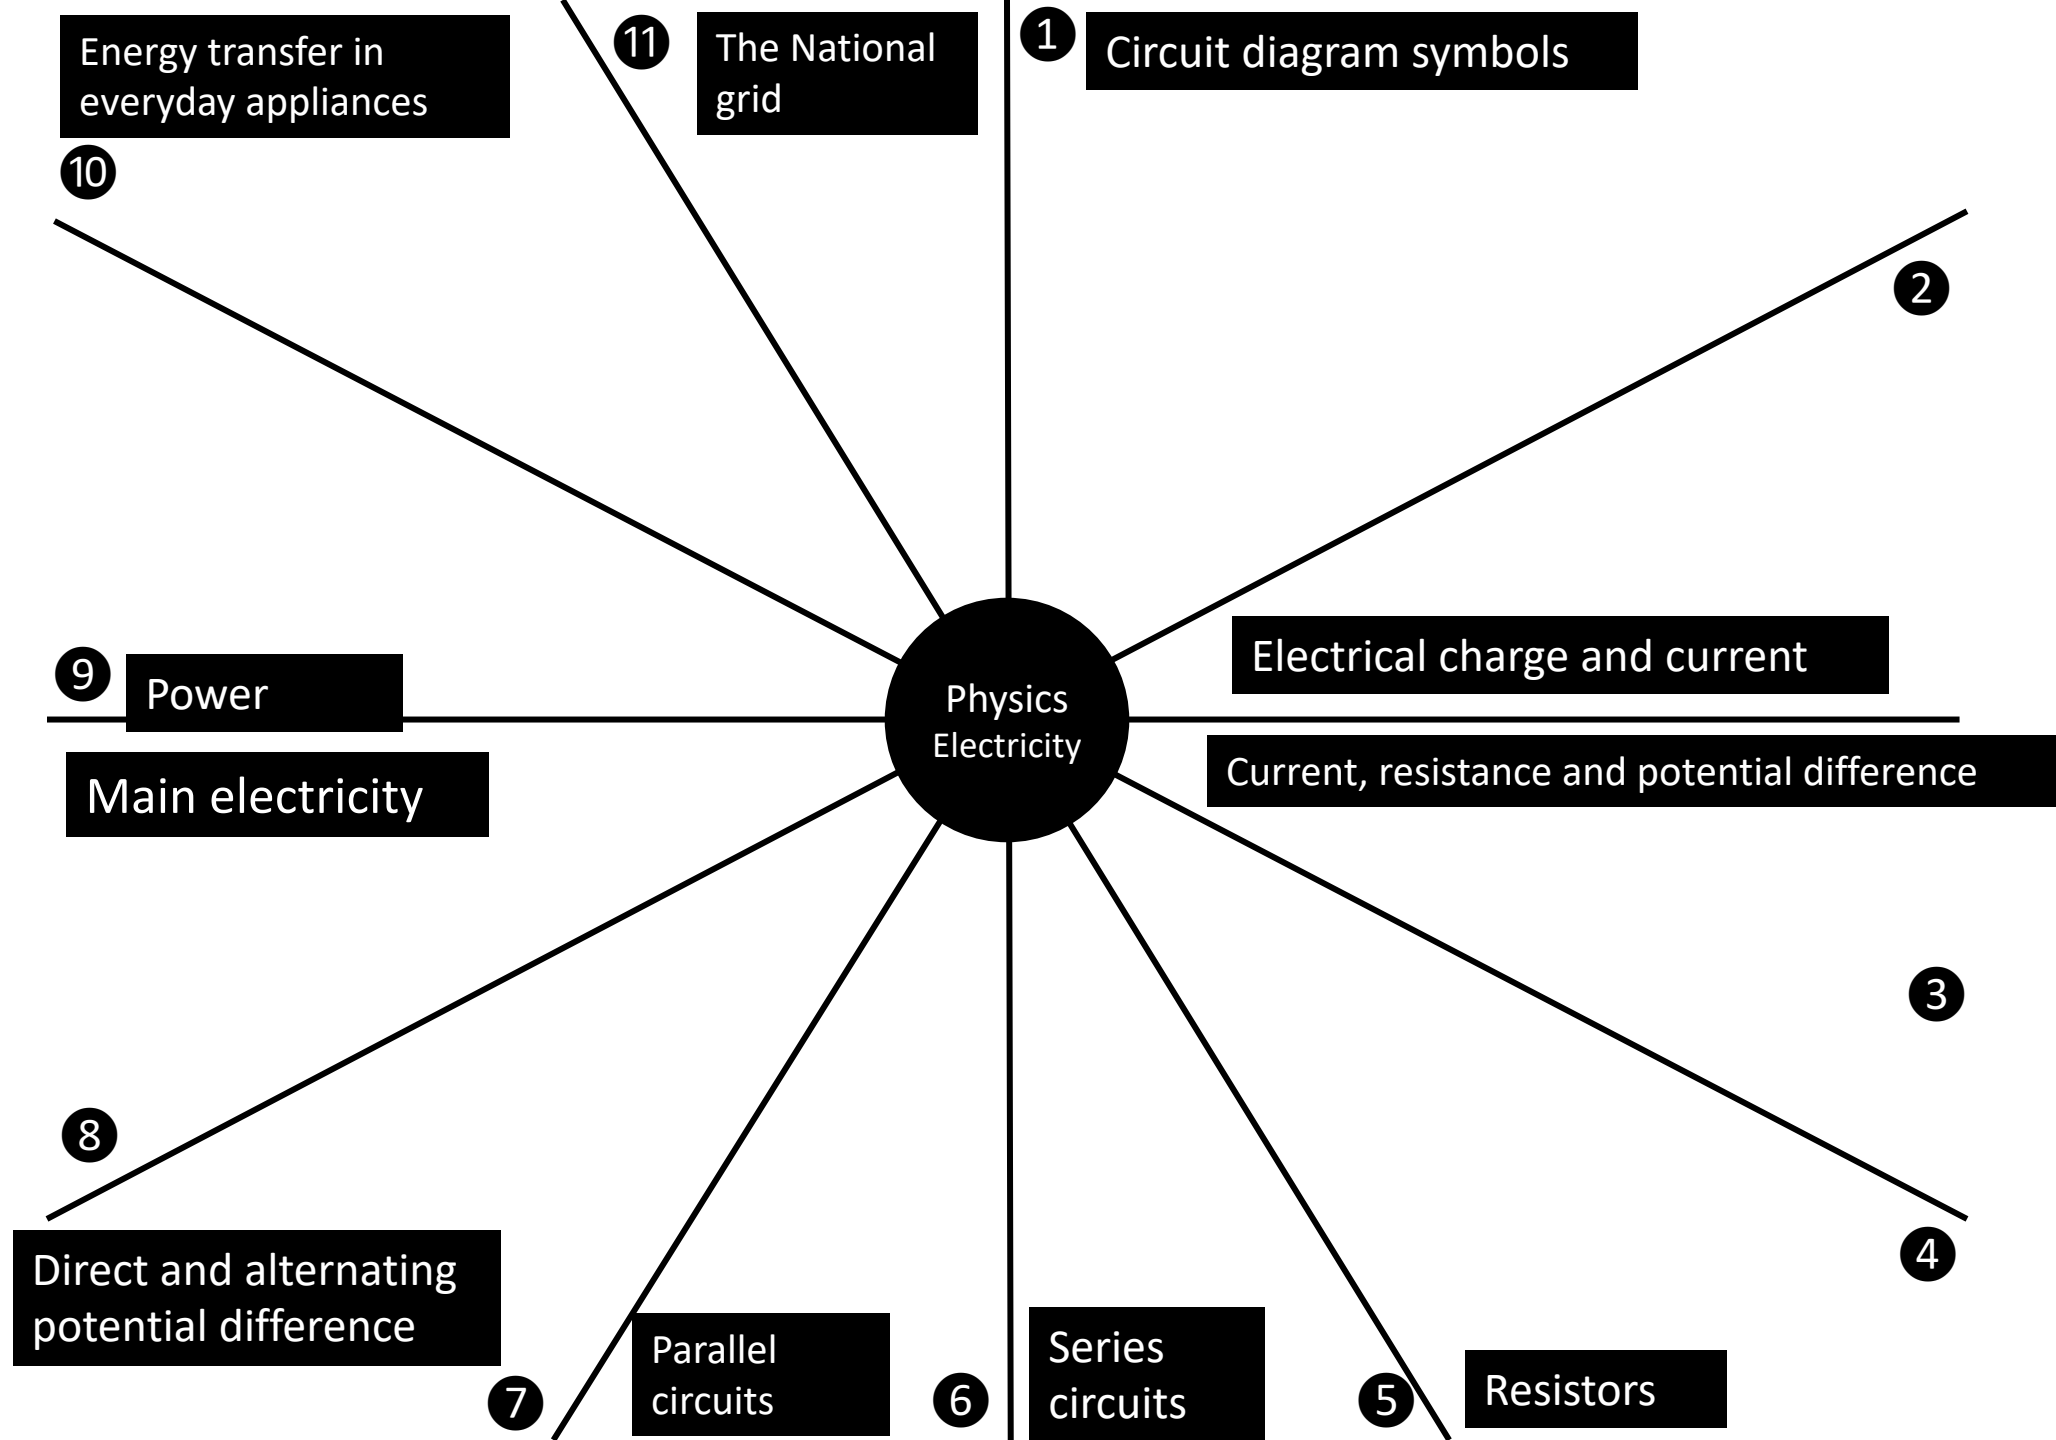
Physics Electricity

1 Circuit diagram symbols

2 Electrical charge and current

3 Current, resistance and potential difference

4

5 Resistors

6 Series circuits

7 Parallel circuits

8 Direct and alternating potential difference

9 Power

Main electricity

10 Energy transfer in everyday appliances

11 The National grid